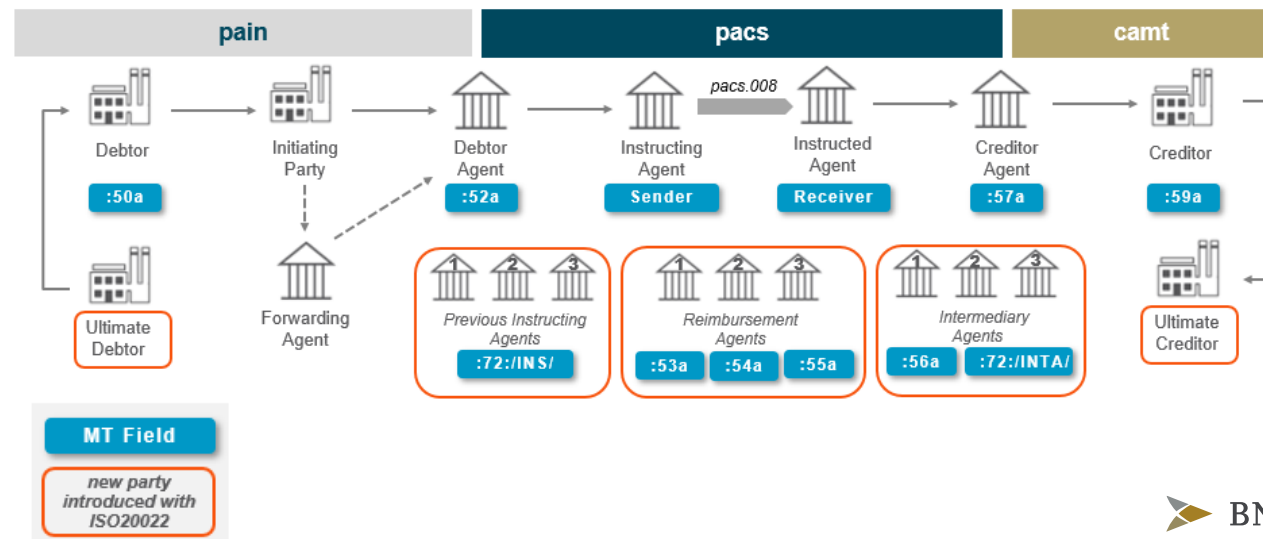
pain

pacs

camt

pacs.008

Debtor
:50a

Initiating Party

Debtor Agent
:52a

Instructing Agent
Sender

Instructed Agent
Receiver

Creditor Agent
:57a

Creditor
:59a

Ultimate Debtor

Forwarding Agent

1 2 3
Previous Instructing Agents
:72:/INS/

1 2 3
Reimbursement Agents
:53a :54a :55a

1 2 3
Intermediary Agents
:56a :72:/INTA/

Ultimate Creditor

MT Field

new party introduced with ISO20022

BN